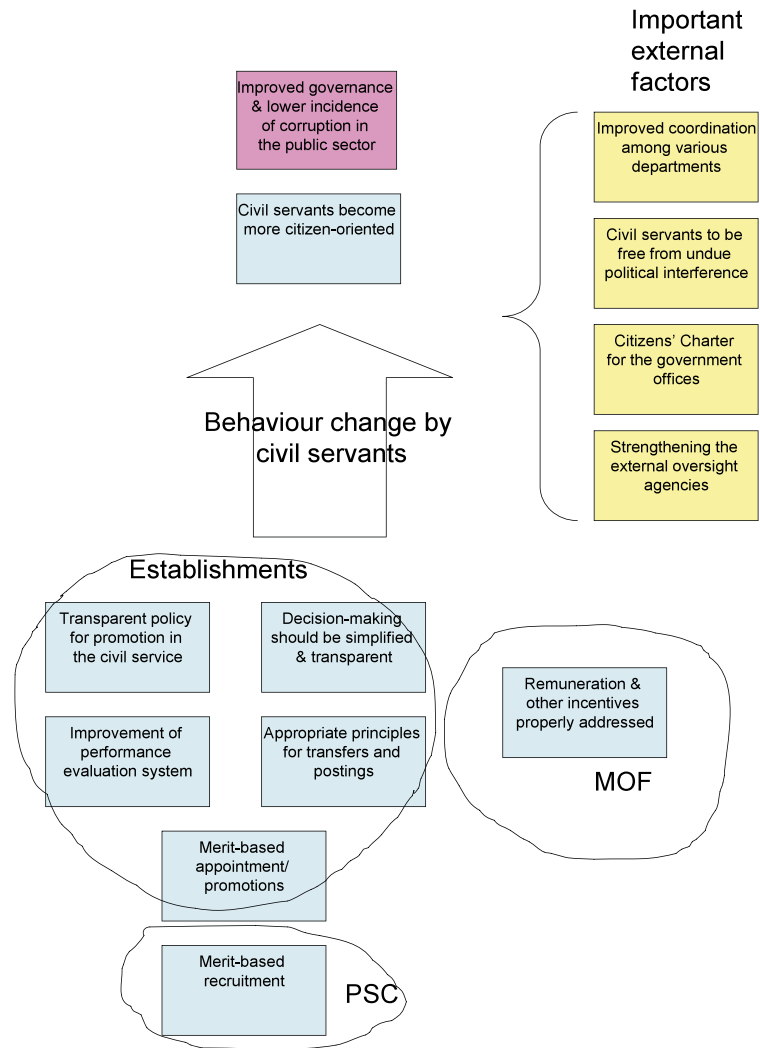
Important external factors

Improved governance & lower incidence of corruption in the public sector

Civil servants become more citizen-oriented

Improved coordination among various departments

Civil servants to be free from undue political interference

Citizens' Charter for the government offices

Strengthening the external oversight agencies

Behaviour change by civil servants

Establishments

Transparent policy for promotion in the civil service

Decision-making should be simplified & transparent

Improvement of performance evaluation system

Appropriate principles for transfers and postings

Merit-based appointment/ promotions

Remuneration & other incentives properly addressed

MOF

Merit-based recruitment

PSC